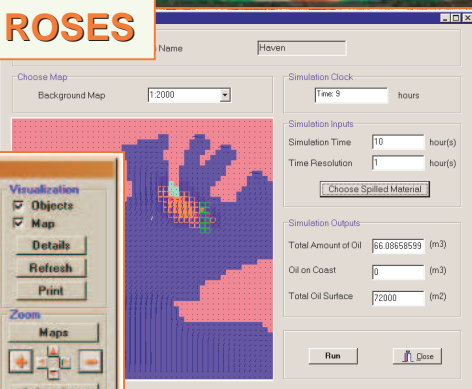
ROSES

Name Haven

Choose Map

Background Map 1:2000

Simulation Clock

Time: 9 hours

Simulation Inputs

Simulation Time 10 hour(s)

Time Resolution 1 hour(s)

Choose Spilled Material

Simulation Outputs

Total Amount of Oil 66.08658599 (m3)

Oil on Coast 0 (m3)

Total Oil Surface 72000 (m2)

Run

Close

Visualization

Objects

Map

Details

Refresh

Print

Zoom

Maps